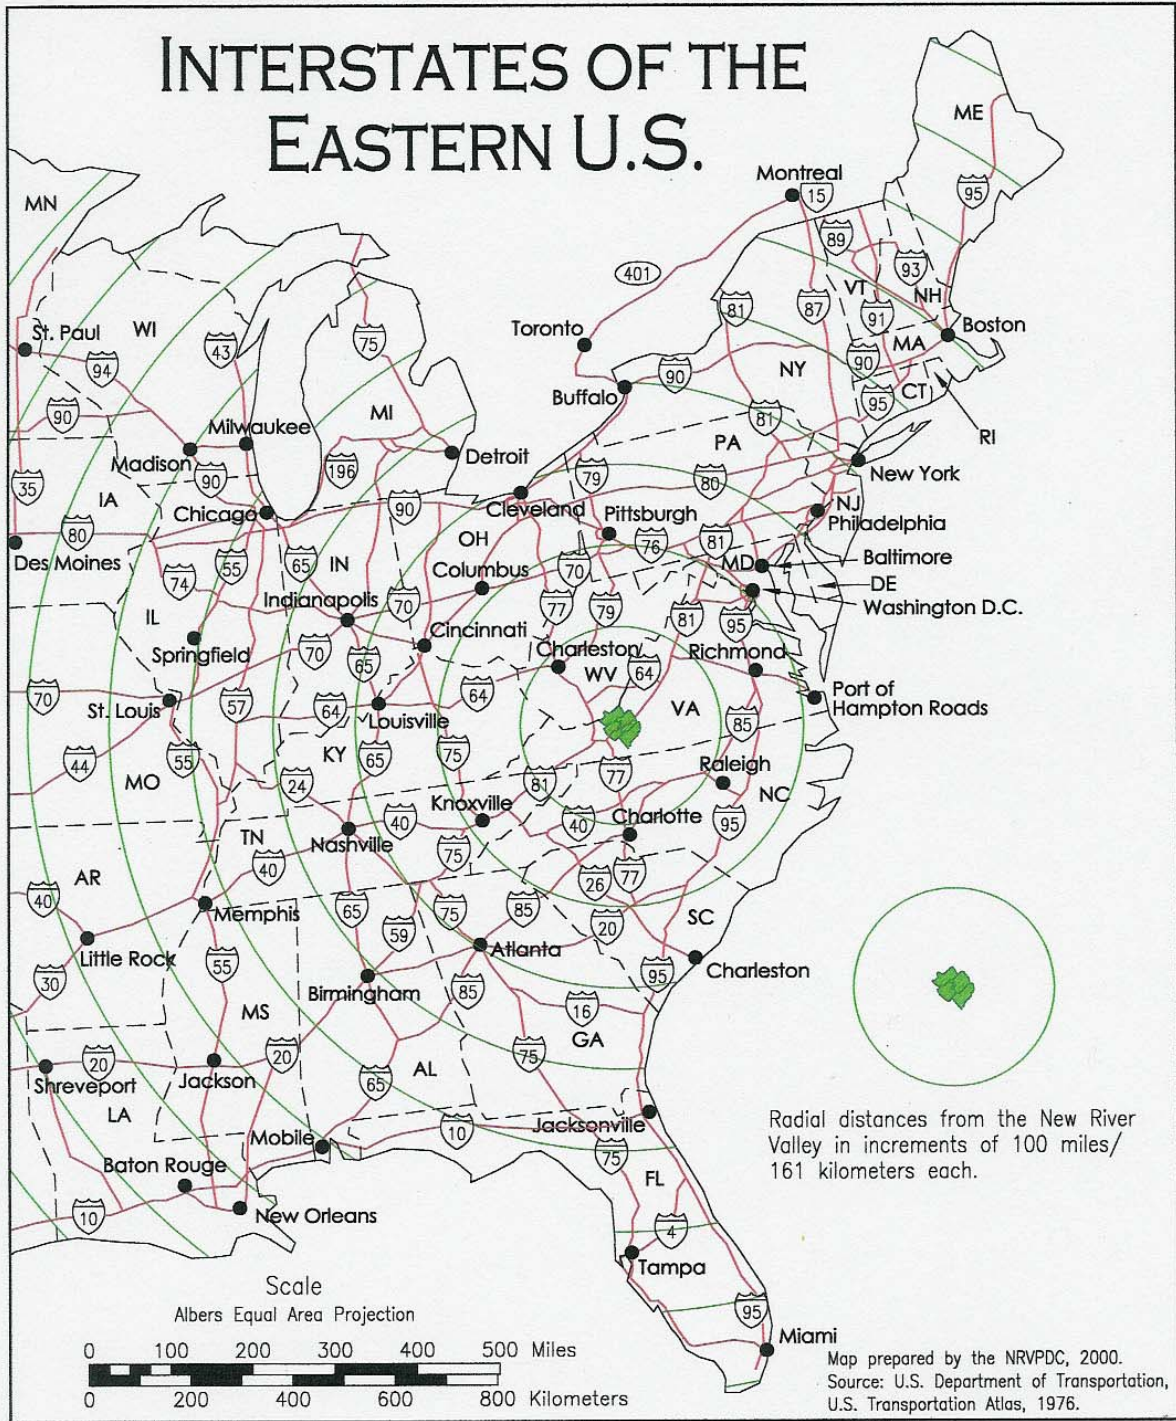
INTERSTATES OF THE EASTERN U.S.

ME
Montreal
15
95
89
93
401
VT
NH
81
87
91
Boston
MA
Toronto
NY
90
90
Buffalo
95
CT
RI
MN
St. Paul
WI
43
75
94
90
MI
Milwaukee
81
PA
Madison
Detroit
196
New York
35
90
79
80
IA
Chicago
NJ
Cleveland
90
Pittsburgh
Philadelphia
80
OH
76
81
Baltimore
Des Moines
74
55
65
IN
Columbus
70
MD
DE
Indianapolis
70
77
79
Washington D.C.
IL
81
95
Cincinnati
Charleston
Richmond
Springfield
70
65
WV
64
70
Port of Hampton Roads
57
64
64
VA
St. Louis
Louisville
85
KY
75
55
65
44
MO
Raleigh
24
81
77
NC
Knoxville
40
40
Charlotte
95
TN
Nashville
75
40
26
77
AR
40
Memphis
65
75
85
SC
59
20
Atlanta
Little Rock
55
Charleston
30
95
Birmingham
85
16
MS
GA
20
75
20
AL
Shreveport
Jackson
65
LA
Mobile
10
Jacksonville
75
Baton Rouge
FL
10
New Orleans
4
Tampa
95
Miami

Radial distances from the New River Valley in increments of 100 miles/ 161 kilometers each.

Scale
Albers Equal Area Projection
0 100 200 300 400 500 Miles
0 200 400 600 800 Kilometers

Map prepared by the NRVPDC, 2000.
Source: U.S. Department of Transportation, U.S. Transportation Atlas, 1976.